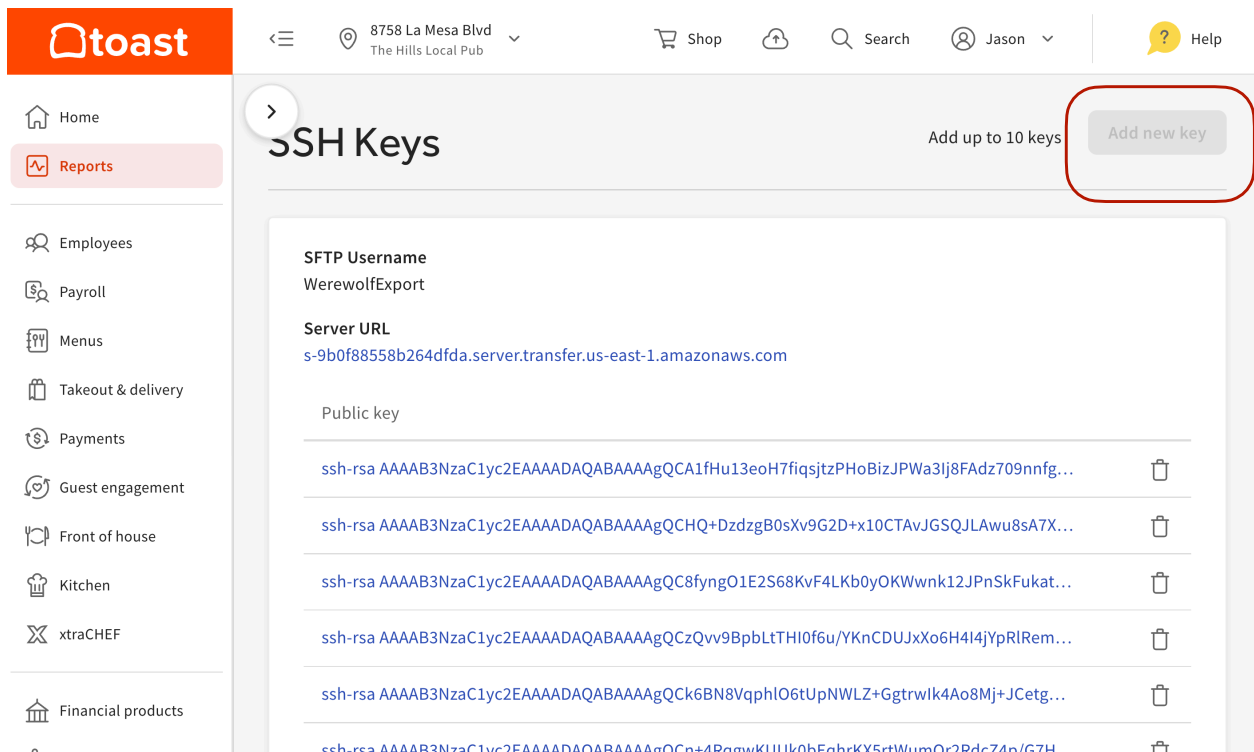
toast

8758 La Mesa Blvd
The Hills Local Pub

Shop

Search

Jason

Help

Home

Reports

Employees

Payroll

Menus

Takeout & delivery

Payments

Guest engagement

Front of house

Kitchen

xtraCHEF

Financial products

SSH Keys

Add up to 10 keys

Add new key

SFTP Username
WerewolfExport

Server URL
s-9b0f88558b264dfda.server.transfer.us-east-1.amazonaws.com

Public key

ssh-rsa AAAAB3NzaC1yc2EAAAADAQABAAAAgQCA1fHu13eoH7fiqsjtzPHoBizJPWa3Ij8FAdz709nnfg...

ssh-rsa AAAAB3NzaC1yc2EAAAADAQABAAAAgQCHQ+DzdzgB0sXv9G2D+x10CTAvJGSQJLAwu8sA7X...

ssh-rsa AAAAB3NzaC1yc2EAAAADAQABAAAAgQC8fyngO1E2S68KvF4LKb0yOKWwnk12JPnSkFukat...

ssh-rsa AAAAB3NzaC1yc2EAAAADAQABAAAAgQCzQvv9BpbLtTHI0f6u/YKnCDUJxXo6H4I4jYpRlRem...

ssh-rsa AAAAB3NzaC1yc2EAAAADAQABAAAAgQCk6BN8VqphlO6tUpNWLZ+GgtrwIk4Ao8Mj+JCetg...

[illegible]